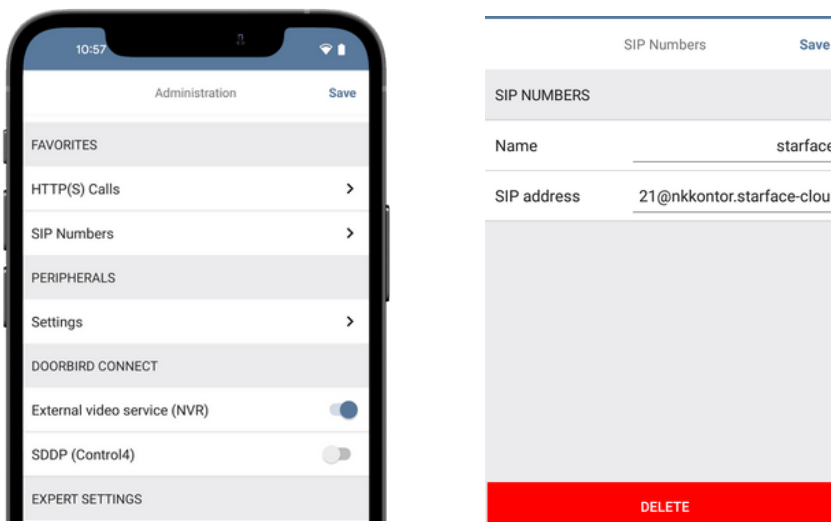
10:57

Administration Save

FAVORITES

HTTP(S) Calls

SIP Numbers

PERIPHERALS

Settings

DOORBIRD CONNECT

External video service (NVR)

SDDP (Control4)

EXPERT SETTINGS

SIP Numbers Save

SIP NUMBERS

Name starface

SIP address 21@nkkontor.starface-clou

DELETE